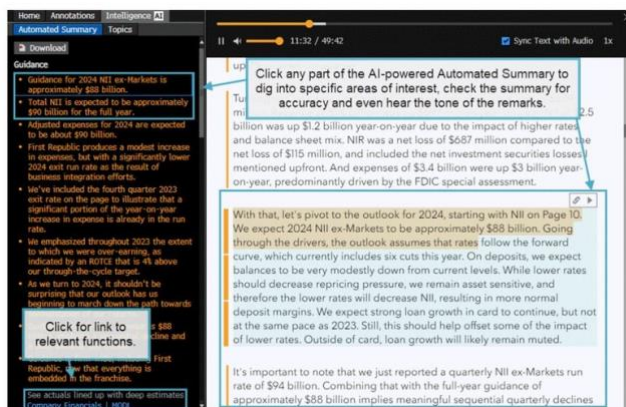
Home Annotations Intelligence AI

Automated Summary Topics

Download

Guidance

• Guidance for 2024 NII ex-Markets is approximately $88 billion.

• Total NII is expected to be approximately $90 billion for the full year.

• Adjusted expenses for 2024 are expected to be about $90 billion.

• First Republic produces a modest increase in expenses, but with a significantly lower 2024 exit run rate as the result of business integration efforts.

• We've included the fourth quarter 2023 exit rate on the page to illustrate that a significant portion of the year-on-year increase in expense is already in the run rate.

• We emphasized throughout 2023 the extent to which we were over-earning, as indicated by an ROTCE that is 4% above our through-the-cycle target.

• As we turn to 2024, it shouldn't be surprising that our outlook has us beginning to march down the path towards

Click for link to relevant functions.

$88 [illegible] cline and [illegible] First Republic, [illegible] that everything is embedded in the franchise.

See actuals lined up with deep estimates Company Financials | MODL

11:32 / 49:42

Sync Text with Audio 1x

Click any part of the AI-powered Automated Summary to dig into specific areas of interest, check the summary for accuracy and even hear the tone of the remarks.

up

Tu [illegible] mi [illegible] 2.5 billion was up $1.2 billion year-on-year due to the impact of higher rates and balance sheet mix. NIR was a net loss of $687 million compared to the net loss of $115 million, and included the net investment securities losses mentioned upfront. And expenses of $3.4 billion were up $3 billion year-on-year, predominantly driven by the FDIC special assessment.

With that, let's pivot to the outlook for 2024, starting with NII on Page 10. We expect 2024 NII ex-Markets to be approximately $88 billion. Going through the drivers, the outlook assumes that rates follow the forward curve, which currently includes six cuts this year. On deposits, we expect balances to be very modestly down from current levels. While lower rates should decrease repricing pressure, we remain asset sensitive, and therefore the lower rates will decrease NII, resulting in more normal deposit margins. We expect strong loan growth in card to continue, but not at the same pace as 2023. Still, this should help offset some of the impact of lower rates. Outside of card, loan growth will likely remain muted.

It's important to note that we just reported a quarterly NII ex-Markets run rate of $94 billion. Combining that with the full-year guidance of approximately $88 billion implies meaningful sequential quarterly declines